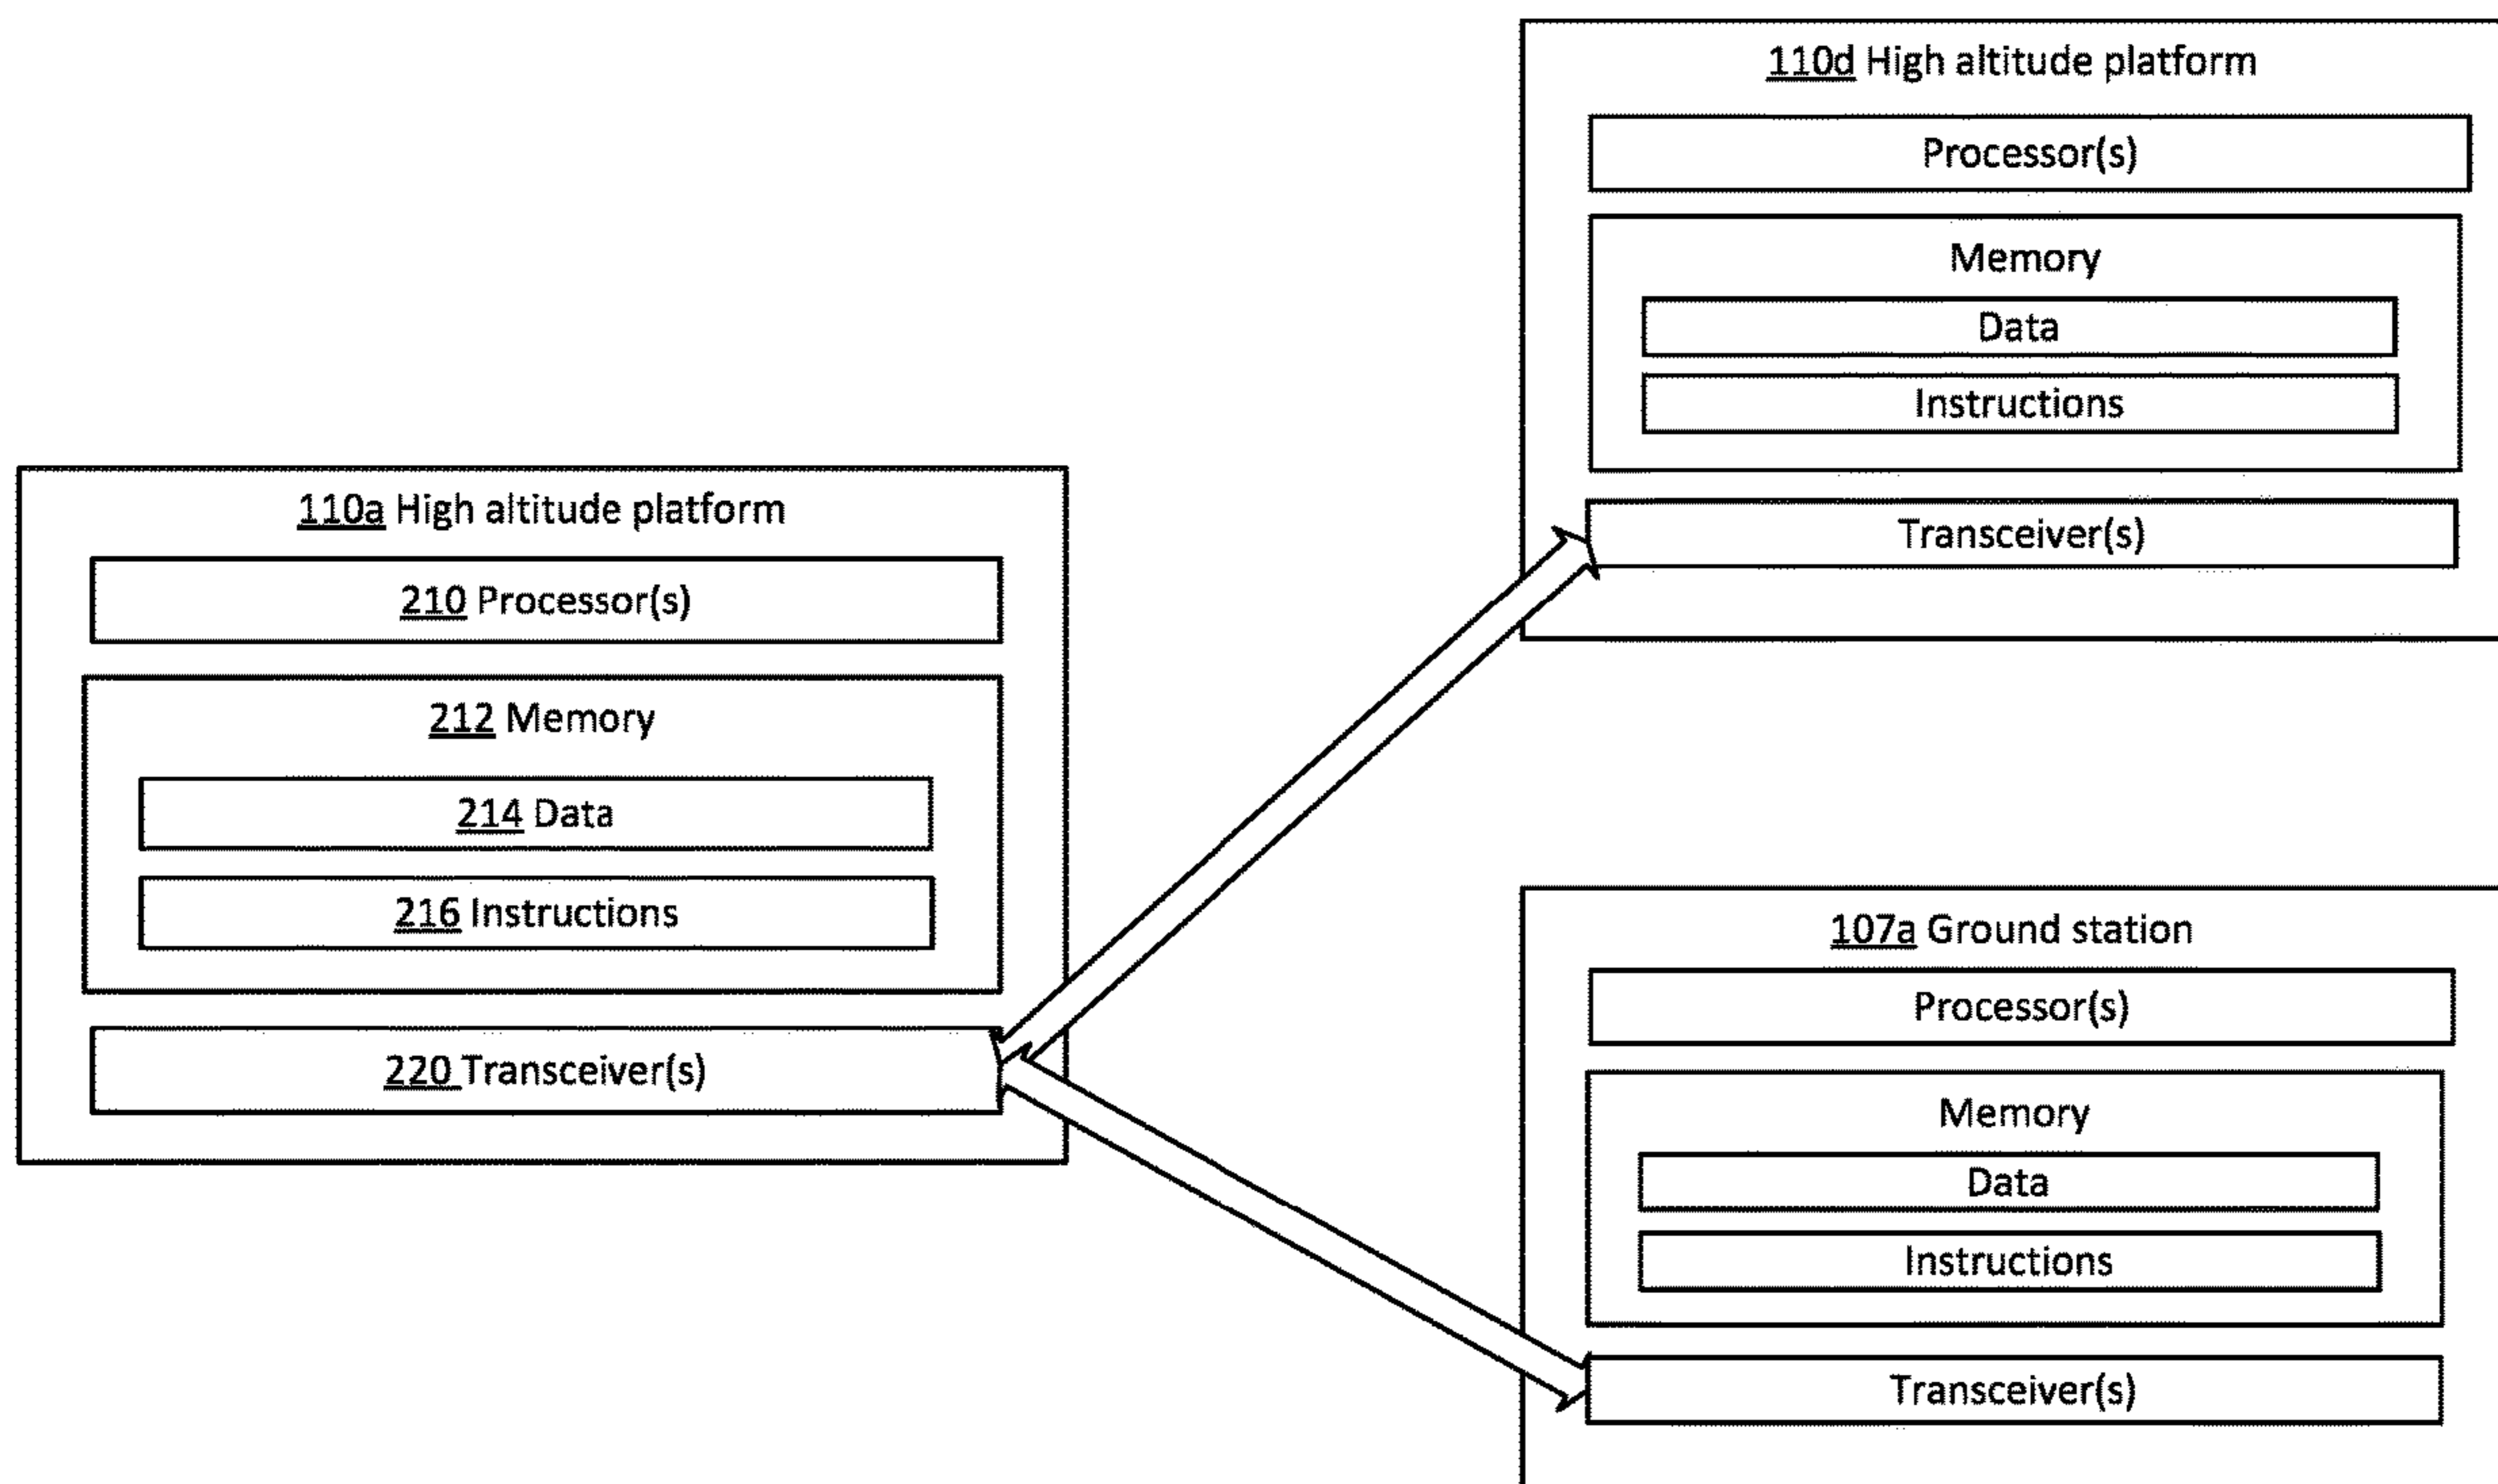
110d High altitude platform

Processor(s)

Memory

Data

Instructions

Transceiver(s)

110a High altitude platform

210 Processor(s)

212 Memory

214 Data

216 Instructions

220 Transceiver(s)

107a Ground station

Processor(s)

Memory

Data

Instructions

Transceiver(s)